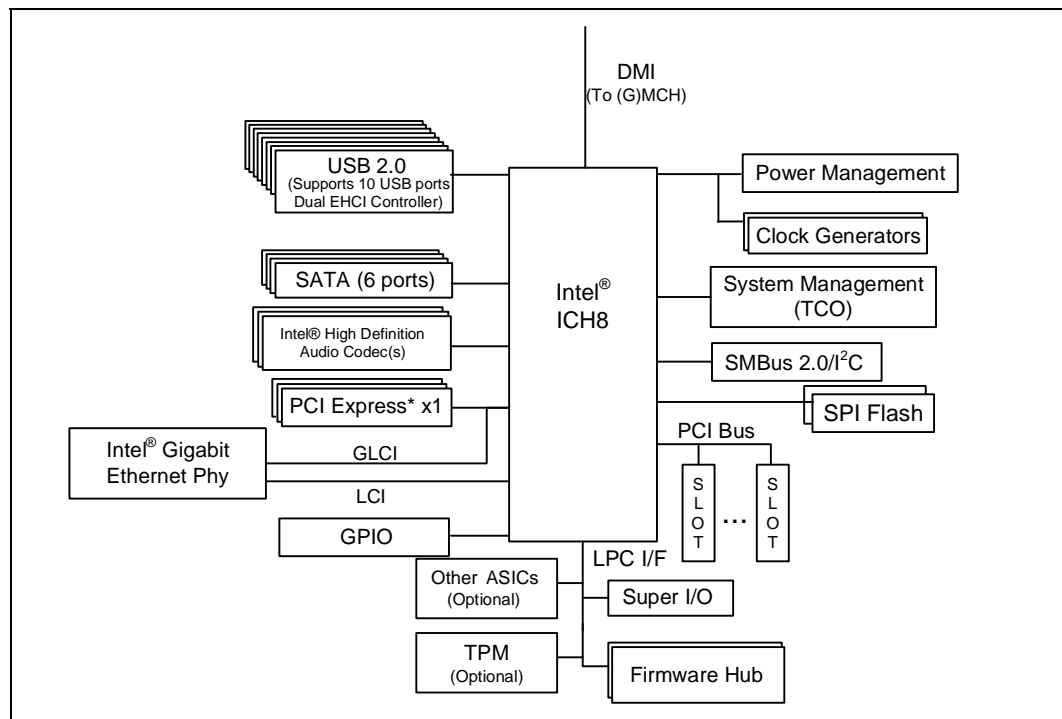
DMI
(To (G)MCH)

USB 2.0
(Supports 10 USB ports
Dual EHCI Controller)

Power Management

Clock Generators

SATA (6 ports)

Intel®
ICH8

System Management
(TCO)

Intel® High Definition
Audio Codec(s)

SMBus 2.0/I$^2$C

PCI Express* x1

SPI Flash

PCI Bus

Intel® Gigabit
Ethernet Phy

GLCI

LCI

S
L
O
T

...

S
L
O
T

GPIO

LPC I/F

Other ASICs
(Optional)

Super I/O

TPM
(Optional)

Firmware Hub